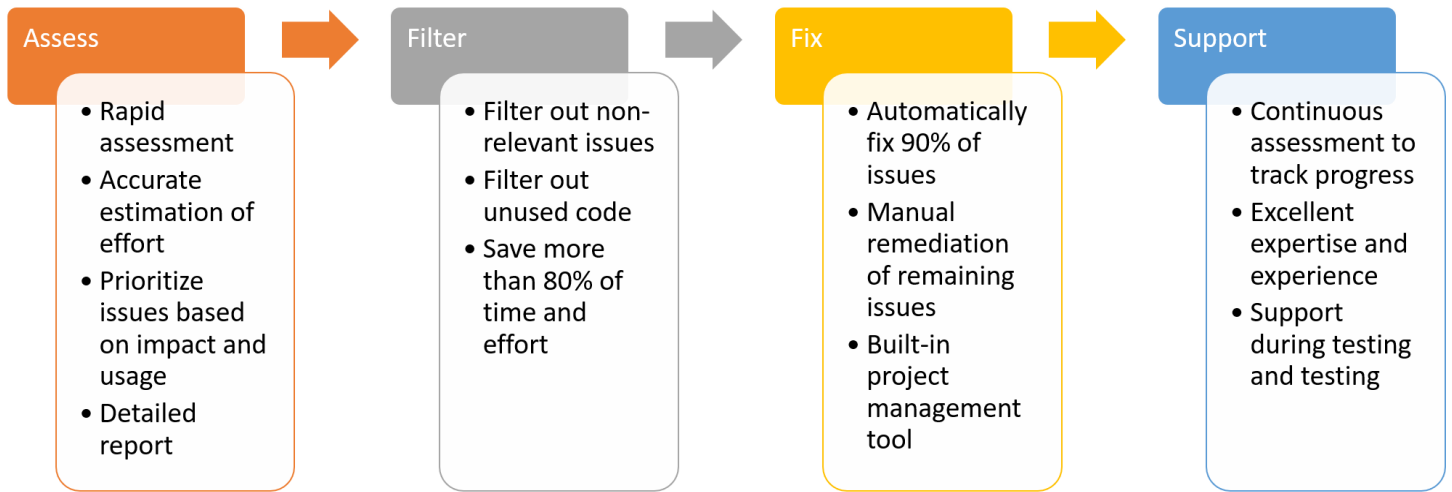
Assess

- Rapid assessment
- Accurate estimation of effort
- Prioritize issues based on impact and usage
- Detailed report

Filter

- Filter out non-relevant issues
- Filter out unused code
- Save more than 80% of time and effort

Fix

- Automatically fix 90% of issues
- Manual remediation of remaining issues
- Built-in project management tool

Support

- Continuous assessment to track progress
- Excellent expertise and experience
- Support during testing and testing